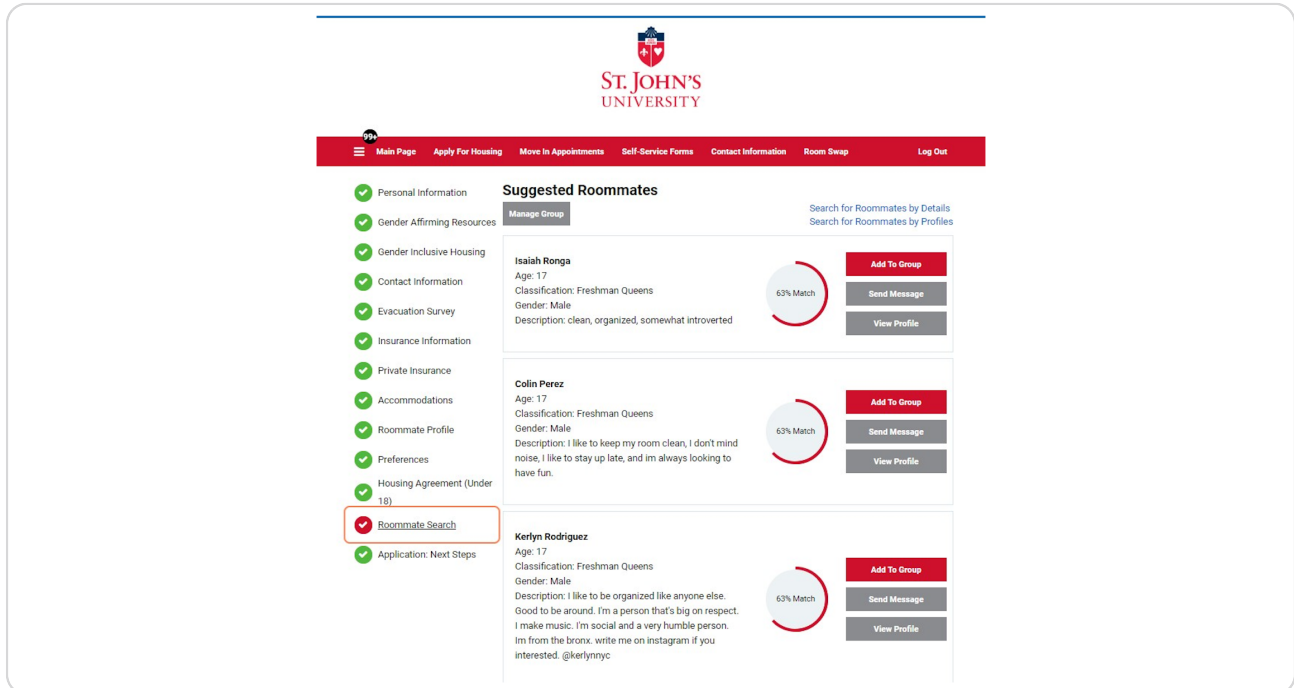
ST. JOHN'S
UNIVERSITY

99+
Main Page Apply For Housing Move In Appointments Self-Service Forms Contact Information Room Swap Log Out

Personal Information
Gender Affirming Resources
Gender Inclusive Housing
Contact Information
Evacuation Survey
Insurance Information
Private Insurance
Accommodations
Roommate Profile
Preferences
Housing Agreement (Under 18)
Roommate Search
Application: Next Steps

Suggested Roommates

Manage Group

Search for Roommates by Details
Search for Roommates by Profiles

Isaiah Ronga
Age: 17
Classification: Freshman Queens
Gender: Male
Description: clean, organized, somewhat introverted

63% Match

Add To Group
Send Message
View Profile

Colin Perez
Age: 17
Classification: Freshman Queens
Gender: Male
Description: I like to keep my room clean, I don't mind noise, I like to stay up late, and im always looking to have fun.

63% Match

Add To Group
Send Message
View Profile

Kerlyn Rodriguez
Age: 17
Classification: Freshman Queens
Gender: Male
Description: I like to be organized like anyone else. Good to be around. I'm a person that's big on respect. I make music. I'm social and a very humble person. Im from the bronx. write me on instagram if you interested. @kerlynnyc

63% Match

Add To Group
Send Message
View Profile